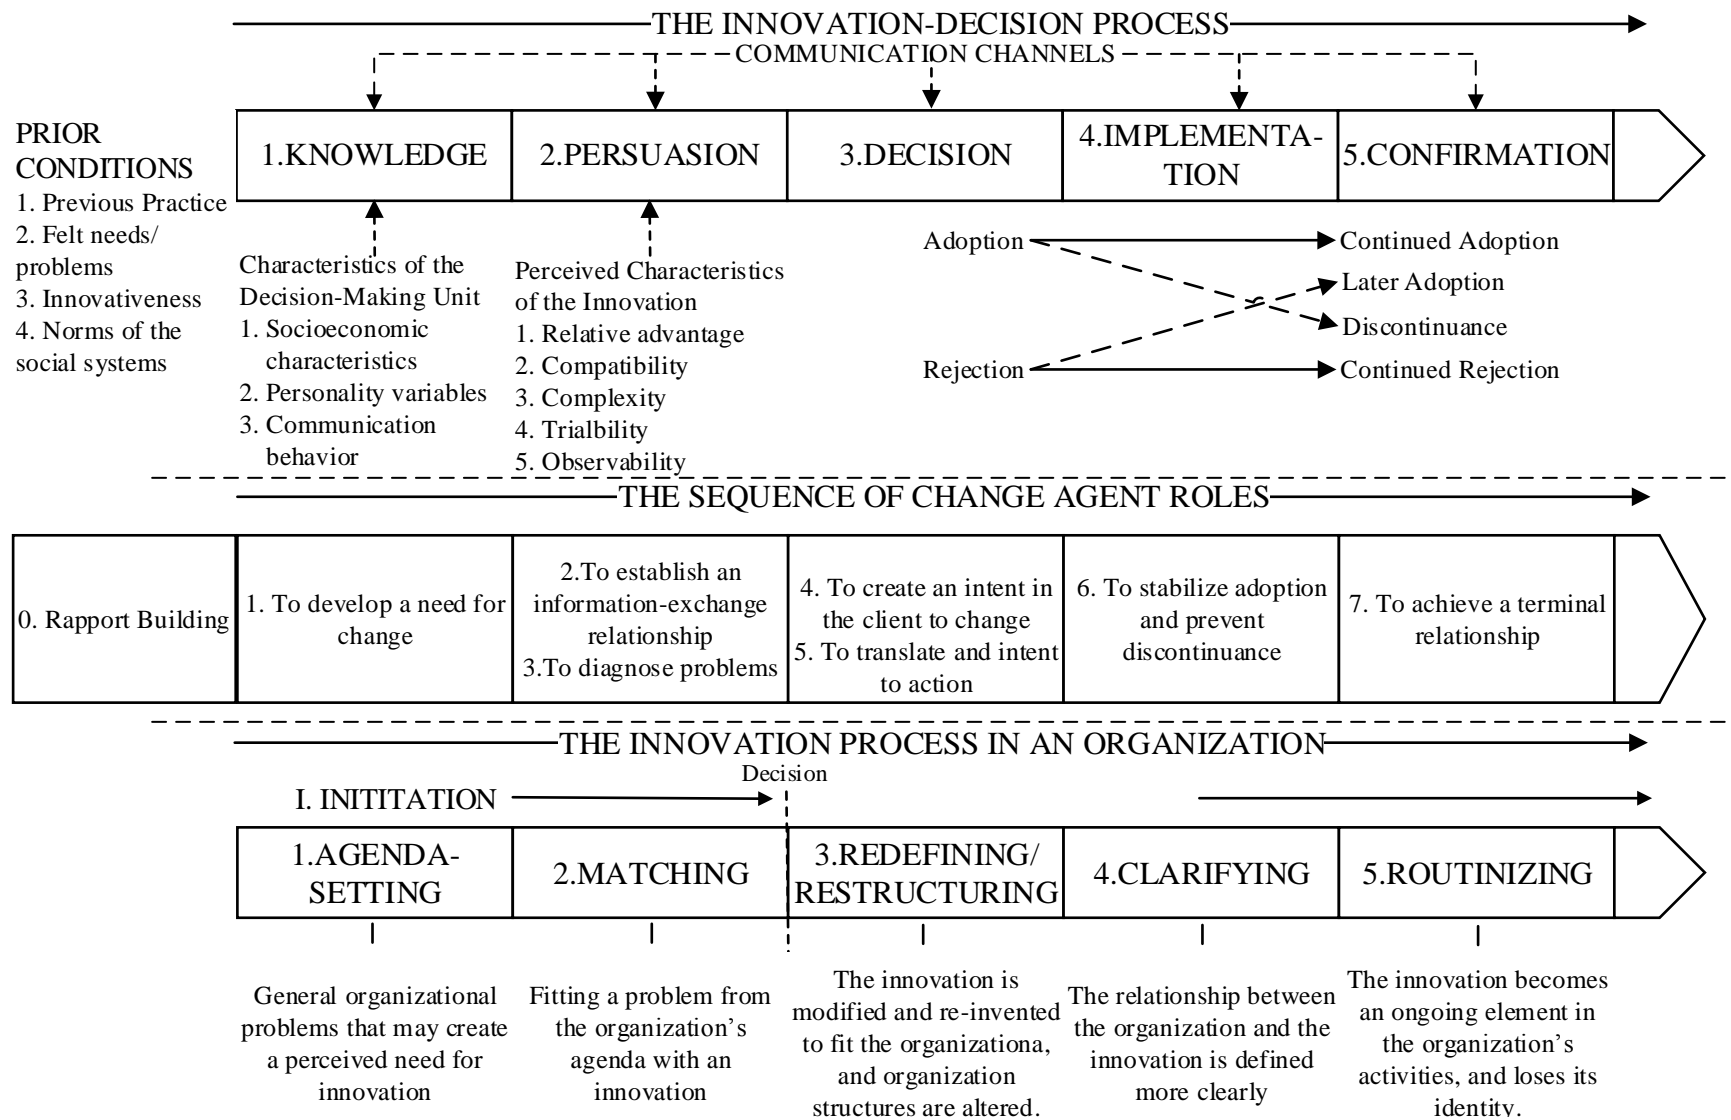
THE INNOVATION-DECISION PROCESS

COMMUNICATION CHANNELS

PRIOR CONDITIONS
1. Previous Practice
2. Felt needs/ problems
3. Innovativeness
4. Norms of the social systems

| 1.KNOWLEDGE | 2.PERSUASION | 3.DECISION | 4.IMPLEMENTATION | 5.CONFIRMATION |
|---|---|---|---|---|

Characteristics of the Decision-Making Unit
1. Socioeconomic characteristics
2. Personality variables
3. Communication behavior

Perceived Characteristics of the Innovation
1. Relative advantage
2. Compatibility
3. Complexity
4. Trialbility
5. Observability

Adoption
Rejection

Continued Adoption
Later Adoption
Discontinuance
Continued Rejection

THE SEQUENCE OF CHANGE AGENT ROLES

| 0. Rapport Building | 1. To develop a need for change | 2.To establish an information-exchange relationship 3.To diagnose problems | 4. To create an intent in the client to change 5. To translate and intent to action | 6. To stabilize adoption and prevent discontinuance | 7. To achieve a terminal relationship |
|---|---|---|---|---|---|

THE INNOVATION PROCESS IN AN ORGANIZATION

Decision

I. INITITATION

| 1.AGENDA-SETTING | 2.MATCHING | 3.REDEFINING/ RESTRUCTURING | 4.CLARIFYING | 5.ROUTINIZING |
|---|---|---|---|---|

General organizational problems that may create a perceived need for innovation

Fitting a problem from the organization's agenda with an innovation

The innovation is modified and re-invented to fit the organizationa, and organization structures are altered.

The relationship between the organization and the innovation is defined more clearly

The innovation becomes an ongoing element in the organization's activities, and loses its identity.